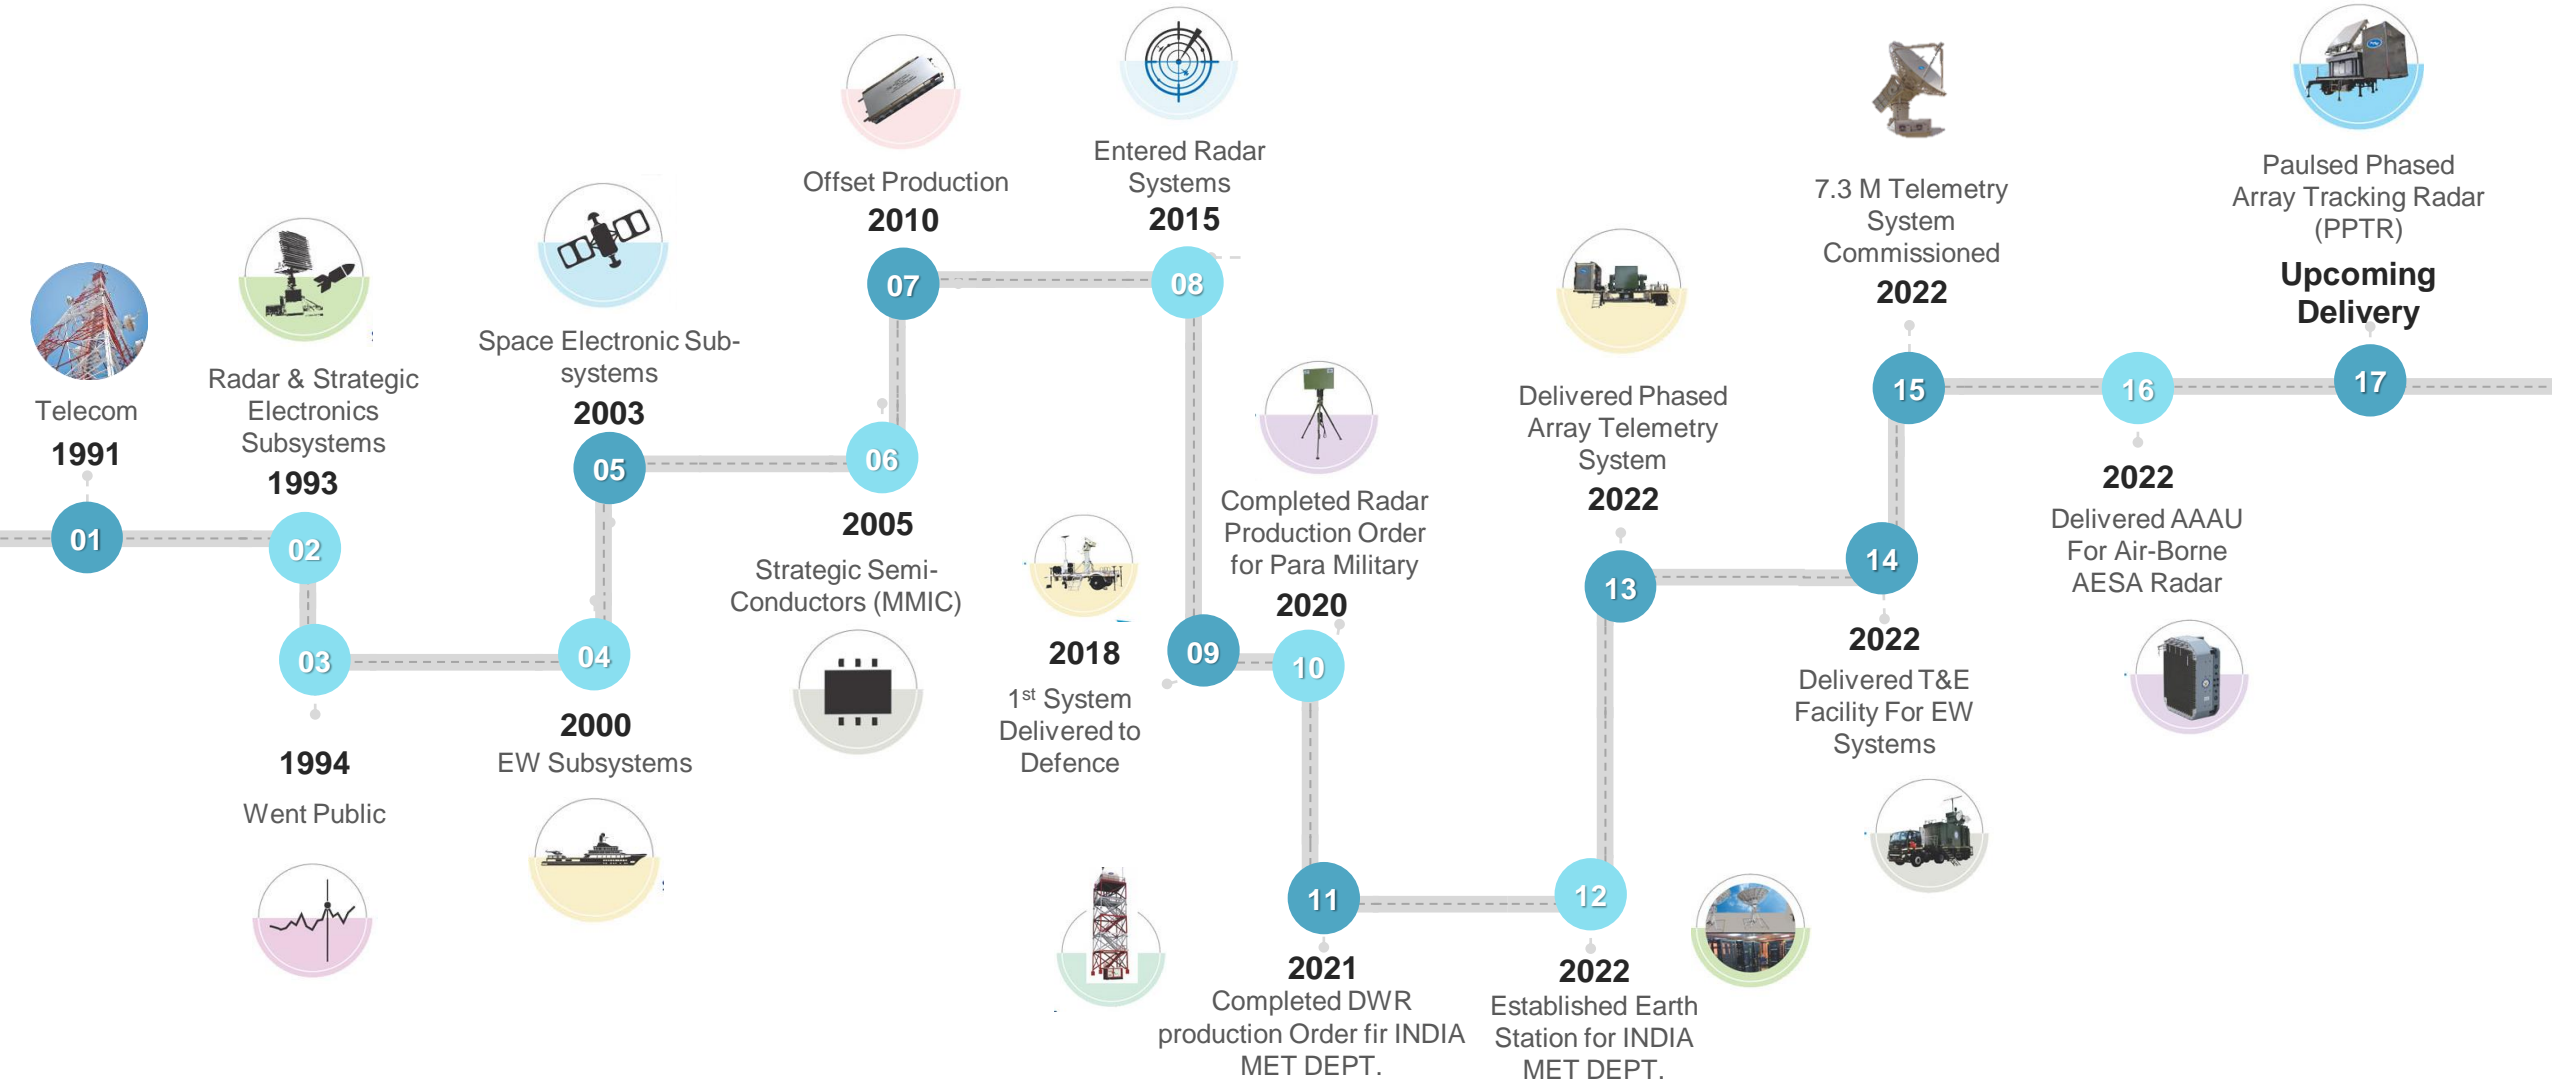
Telecom
1991
01

Radar & Strategic Electronics Subsystems
1993
02

03
1994
Went Public

04
2000
EW Subsystems

Space Electronic Sub-systems
2003
05

06
2005
Strategic Semi-Conductors (MMIC)

Offset Production
2010
07

Entered Radar Systems
2015
08

2018
$1^{st}$ System Delivered to Defence
09

Completed Radar Production Order for Para Military
2020
10

11
2021
Completed DWR production Order fir INDIA MET DEPT.

12
2022
Established Earth Station for INDIA MET DEPT.

Delivered Phased Array Telemetry System
2022
13

14
2022
Delivered T&E Facility For EW Systems

7.3 M Telemetry System Commissioned
2022
15

16
2022
Delivered AAAU For Air-Borne AESA Radar

Paulsed Phased Array Tracking Radar (PPTR)
Upcoming Delivery
17